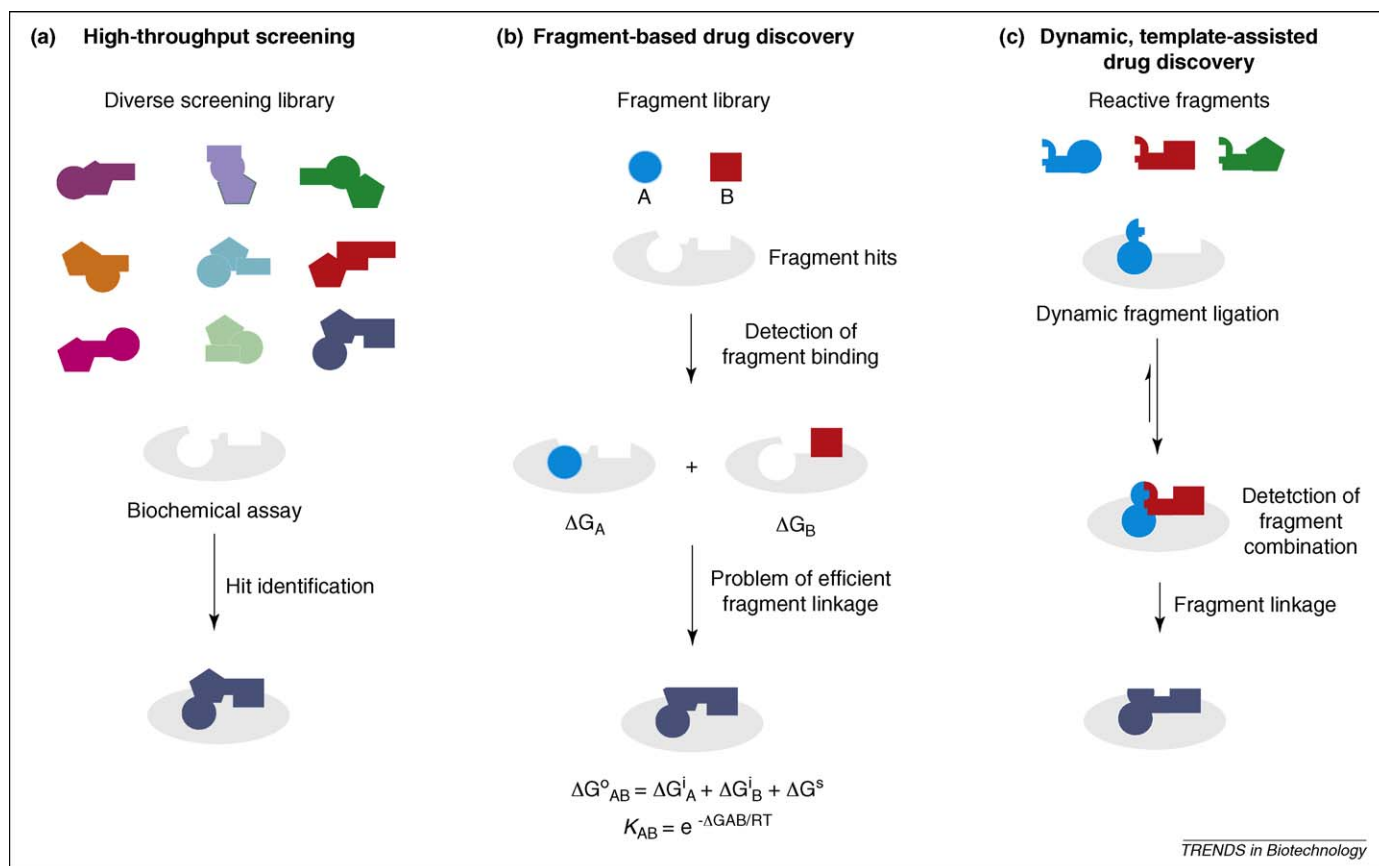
(a) High-throughput screening

Diverse screening library

Biochemical assay

Hit identification

(b) Fragment-based drug discovery

Fragment library

A B

Fragment hits

Detection of fragment binding

+

$\Delta G_A$ $\Delta G_B$

Problem of efficient fragment linkage

$\Delta G^o_{AB} = \Delta G^i_A + \Delta G^i_B + \Delta G^s$

$K_{AB} = e^{-\Delta GAB/RT}$

(c) Dynamic, template-assisted drug discovery

Reactive fragments

Dynamic fragment ligation

Detetction of fragment combination

Fragment linkage

TRENDS in Biotechnology